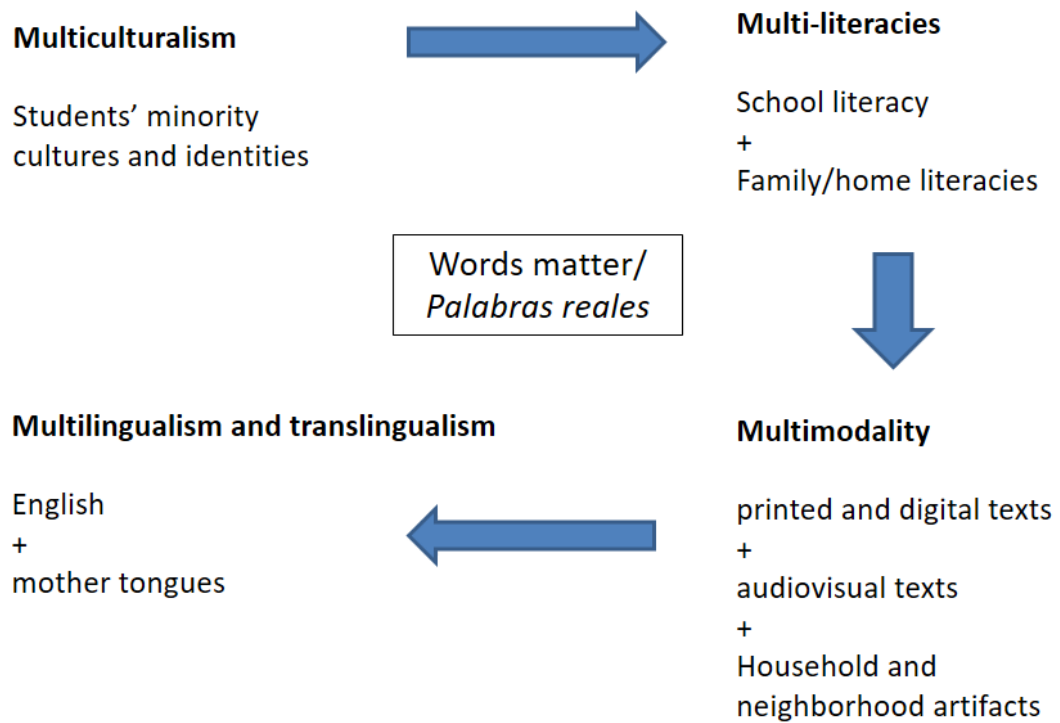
**Multiculturalism**

Students' minority cultures and identities

**Multi-literacies**

School literacy
+
Family/home literacies

Words matter/
*Palabras reales*

**Multilingualism and translingualism**

English
+
mother tongues

**Multimodality**

printed and digital texts
+
audiovisual texts
+
Household and neighborhood artifacts